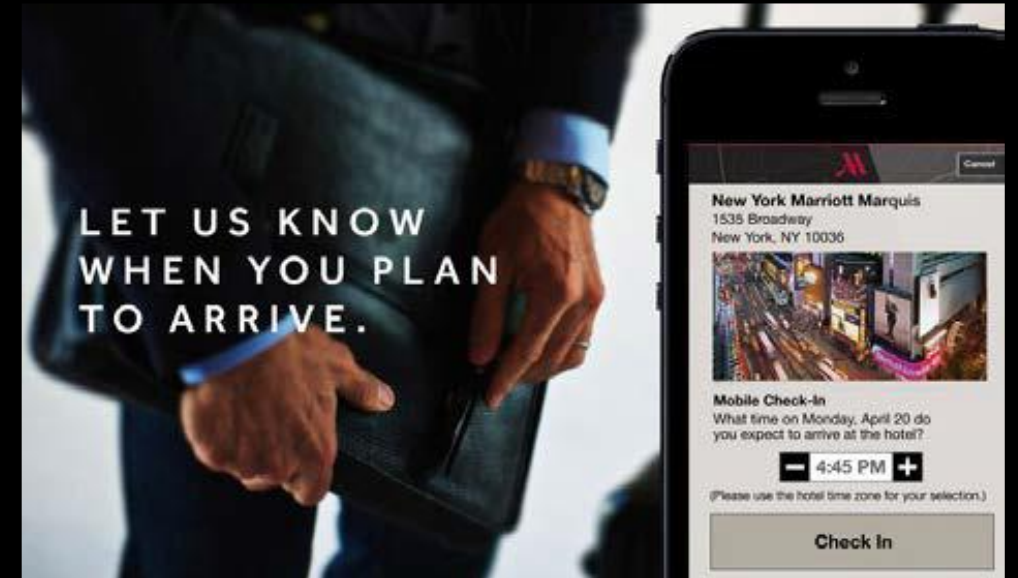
LET US KNOW WHEN YOU PLAN TO ARRIVE.

Cancel

New York Marriott Marquis
1535 Broadway
New York, NY 10036

Mobile Check-In
What time on Monday, April 20 do you expect to arrive at the hotel?

− 4:45 PM +

(Please use the hotel time zone for your selection.)

Check In